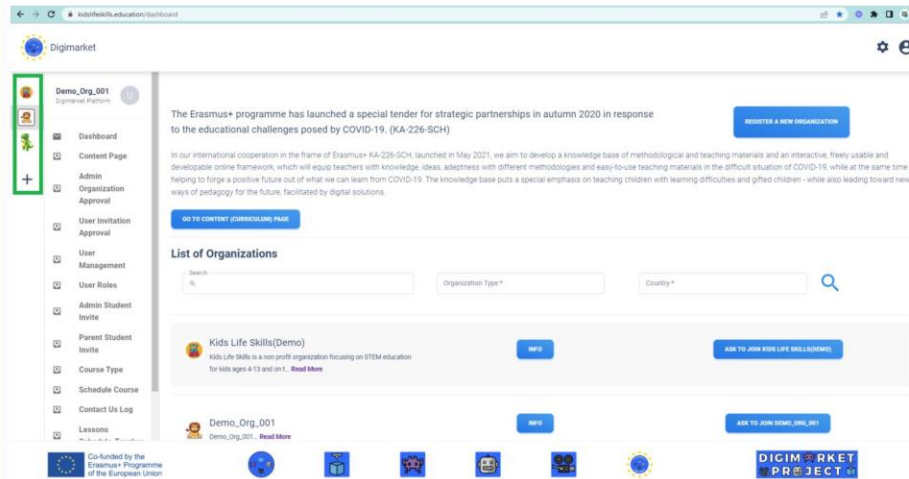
kidslifeskills.education/dashboard

Digimarket

Demo_Org_001
Digimarket Platform

Dashboard
Content Page
Admin Organization Approval
User Invitation Approval
User Management
User Roles
Admin Student Invite
Parent Student Invite
Course Type
Schedule Course
Contact Us Log
Lessons

The Erasmus+ programme has launched a special tender for strategic partnerships in autumn 2020 in response to the educational challenges posed by COVID-19. (KA-226-SCH)

REGISTER A NEW ORGANIZATION

In our international cooperation in the frame of Erasmus+ KA-226-SCH, launched in May 2021, we aim to develop a knowledge base of methodological and teaching materials and an interactive, freely usable and developable online framework, which will equip teachers with knowledge, ideas, adeptness with different methodologies and easy-to-use teaching materials in the difficult situation of COVID-19, while at the same time helping to forge a positive future out of what we can learn from COVID-19. The knowledge base puts a special emphasis on teaching children with learning difficulties and gifted children - while also leading toward new ways of pedagogy for the future, facilitated by digital solutions.

GO TO CONTENT (CURRICULUM) PAGE

List of Organizations

Search
Organization Type *
Country *

Kids Life Skills(Demo)
Kids Life Skills is a non profit organization focusing on STEM education for kids ages 4-13 and on t... Read More
INFO
ASK TO JOIN KIDS LIFE SKILLS(DEMO)

Demo_Org_001
Demo_Org_001... Read More
INFO
ASK TO JOIN DEMO_ORG_001

Co-funded by the Erasmus+ Programme of the European Union

DIGIMARKET PROJECT